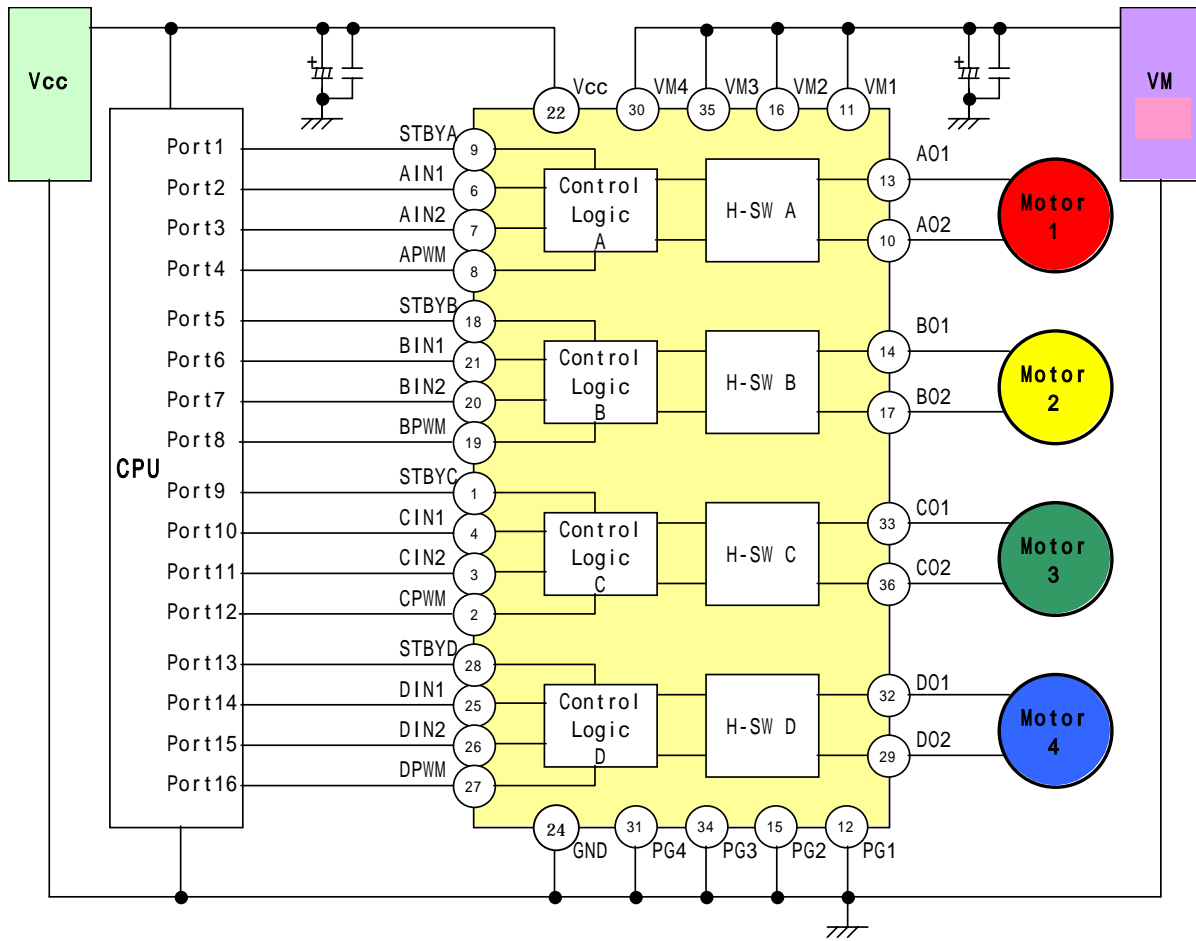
Vcc

VM

CPU

Port1
Port2
Port3
Port4
Port5
Port6
Port7
Port8
Port9
Port10
Port11
Port12
Port13
Port14
Port15
Port16

+
+

22 Vcc
30 VM4
35 VM3
16 VM2
11 VM1

STBYA 9
AIN1 6
AIN2 7
APWM 8
STBYB 18
BIN1 21
BIN2 20
BPWM 19
STBYC 1
CIN1 4
CIN2 3
CPWM 2
STBYD 28
DIN1 25
DIN2 26
DPWM 27

Control Logic A
Control Logic B
Control Logic C
Control Logic D

H-SW A
H-SW B
H-SW C
H-SW D

AO1 13
AO2 10
BO1 14
BO2 17
CO1 33
CO2 36
DO1 32
DO2 29

Motor 1
Motor 2
Motor 3
Motor 4

24 GND
31 PG4
34 PG3
15 PG2
12 PG1